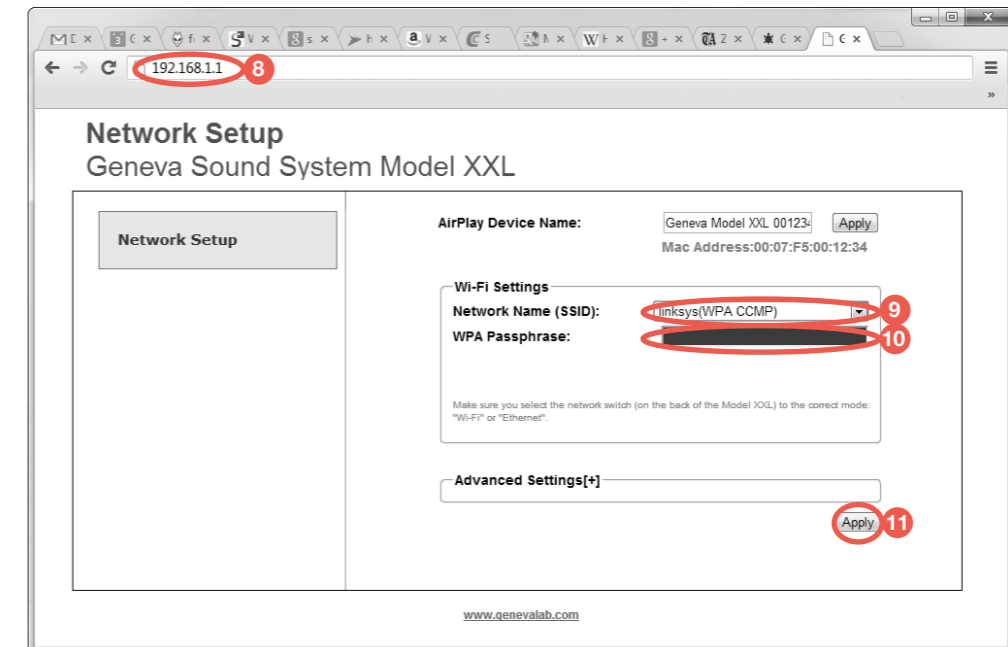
192.168.1.1 8

Network Setup
Geneva Sound System Model XXL

Network Setup

AirPlay Device Name: Geneva Model XXL 001234 Apply
Mac Address:00:07:F5:00:12:34

Wi-Fi Settings
Network Name (SSID): Linksys(WPA CCMP) 9
WPA Passphrase: 10

Make sure you select the network switch (on the back of the Model XXL) to the correct mode: "Wi-Fi" or "Ethernet".

Advanced Settings[+]

Apply 11

www.genevalab.com